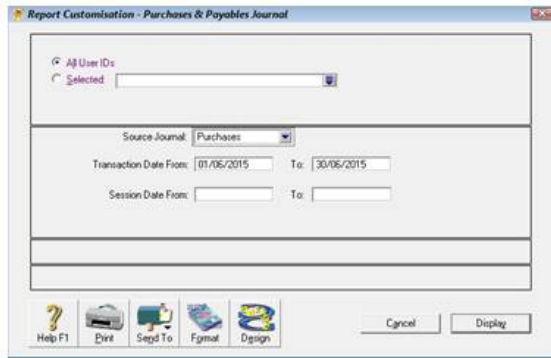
Report Customisation - Purchases & Payables Journal

All User IDs
Selected

Source Journal: Purchases
Transaction Date From: 01/06/2015 To: 30/06/2015
Session Date From: To:

Help F1
Print
Send To
Format
Design
Cancel
Display